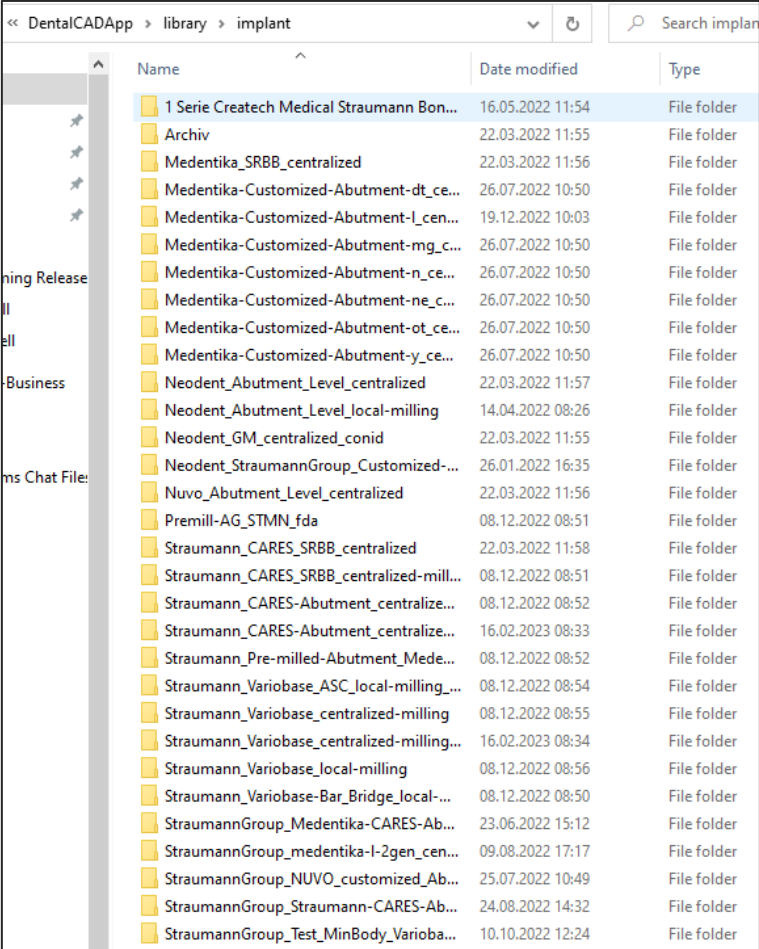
« DentalCADApp › library › implant

Search implan

ning Release
ll
ell
-Business
ms Chat Files

| Name | Date modified | Type |
|---|---|---|
| 1 Serie Createch Medical Straumann Bon... | 16.05.2022 11:54 | File folder |
| Archiv | 22.03.2022 11:55 | File folder |
| Medentika_SRBB_centralized | 22.03.2022 11:56 | File folder |
| Medentika-Customized-Abutment-dt_ce... | 26.07.2022 10:50 | File folder |
| Medentika-Customized-Abutment-l_cen... | 19.12.2022 10:03 | File folder |
| Medentika-Customized-Abutment-mg_c... | 26.07.2022 10:50 | File folder |
| Medentika-Customized-Abutment-n_ce... | 26.07.2022 10:50 | File folder |
| Medentika-Customized-Abutment-ne_c... | 26.07.2022 10:50 | File folder |
| Medentika-Customized-Abutment-ot_ce... | 26.07.2022 10:50 | File folder |
| Medentika-Customized-Abutment-y_ce... | 26.07.2022 10:50 | File folder |
| Neodent_Abutment_Level_centralized | 22.03.2022 11:57 | File folder |
| Neodent_Abutment_Level_local-milling | 14.04.2022 08:26 | File folder |
| Neodent_GM_centralized_conid | 22.03.2022 11:55 | File folder |
| Neodent_StraumannGroup_Customized-... | 26.01.2022 16:35 | File folder |
| Nuvo_Abutment_Level_centralized | 22.03.2022 11:56 | File folder |
| Premill-AG_STMN_fda | 08.12.2022 08:51 | File folder |
| Straumann_CARES_SRBB_centralized | 22.03.2022 11:58 | File folder |
| Straumann_CARES_SRBB_centralized-mill... | 08.12.2022 08:51 | File folder |
| Straumann_CARES-Abutment_centralize... | 08.12.2022 08:52 | File folder |
| Straumann_CARES-Abutment_centralize... | 16.02.2023 08:33 | File folder |
| Straumann_Pre-milled-Abutment_Mede... | 08.12.2022 08:52 | File folder |
| Straumann_Variobase_ASC_local-milling_... | 08.12.2022 08:54 | File folder |
| Straumann_Variobase_centralized-milling | 08.12.2022 08:55 | File folder |
| Straumann_Variobase_centralized-milling... | 16.02.2023 08:34 | File folder |
| Straumann_Variobase_local-milling | 08.12.2022 08:56 | File folder |
| Straumann_Variobase-Bar_Bridge_local-... | 08.12.2022 08:50 | File folder |
| StraumannGroup_Medentika-CARES-Ab... | 23.06.2022 15:12 | File folder |
| StraumannGroup_medentika-l-2gen_cen... | 09.08.2022 17:17 | File folder |
| StraumannGroup_NUVO_customized_Ab... | 25.07.2022 10:49 | File folder |
| StraumannGroup_Straumann-CARES-Ab... | 24.08.2022 14:32 | File folder |
| StraumannGroup_Test_MinBody_Varioba... | 10.10.2022 12:24 | File folder |